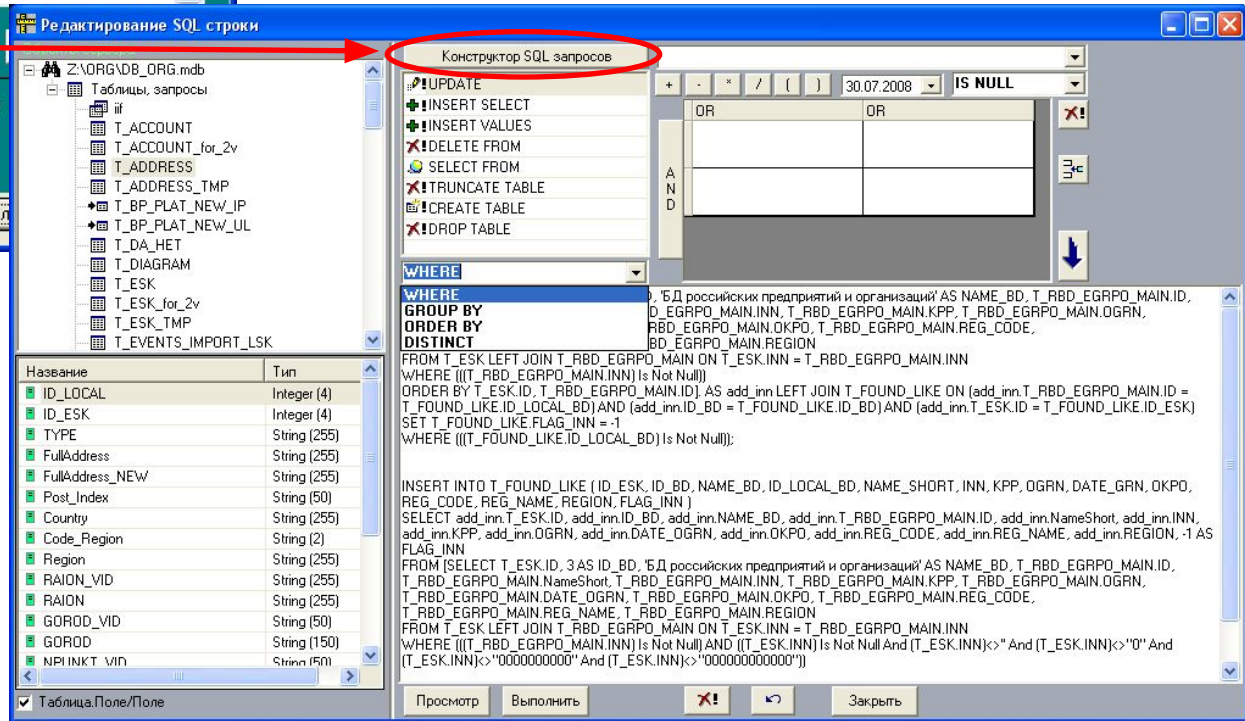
Редактирование SQL строки

Конструктор SQL запросов

Z:\ORG\DB_ORG.mdb
Таблицы, запросы
iif
T_ACCOUNT
T_ACCOUNT_for_2v
T_ADDRESS
T_ADDRESS_TMP
T_BP_PLAT_NEW_IP
T_BP_PLAT_NEW_UL
T_DA_HET
T_DIAGRAM
T_ESK
T_ESK_for_2v
T_ESK_TMP
T_EVENTS_IMPORT_LSK

| Название | Тип |
|---|---|
| ID_LOCAL | Integer (4) |
| ID_ESK | Integer (4) |
| TYPE | String (255) |
| FullAddress | String (255) |
| FullAddress_NEW | String (255) |
| Post_Index | String (50) |
| Country | String (255) |
| Code_Region | String (2) |
| Region | String (255) |
| RAION_VID | String (255) |
| RAION | String (255) |
| GOROD_VID | String (50) |
| GOROD | String (150) |
| NPUNKT_VID | String (50) |

Таблица.Поле/Поле

UPDATE
INSERT SELECT
INSERT VALUES
DELETE FROM
SELECT FROM
TRUNCATE TABLE
CREATE TABLE
DROP TABLE

+ - * / ( ) 30.07.2008 IS NULL

A N D

| OR | OR |
|---|---|
| | |
| | |

WHERE
WHERE
GROUP BY
ORDER BY
DISTINCT

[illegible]), 'БД российских предприятий и организаций' AS NAME_BD, T_RBD_EGRPO_MAIN.ID, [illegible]D_EGRPO_MAIN.INN, T_RBD_EGRPO_MAIN.KPP, T_RBD_EGRPO_MAIN.OGRN, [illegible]RBD_EGRPO_MAIN.OKPO, T_RBD_EGRPO_MAIN.REG_CODE, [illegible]BD_EGRPO_MAIN.REGION
FROM T_ESK LEFT JOIN T_RBD_EGRPO_MAIN ON T_ESK.INN = T_RBD_EGRPO_MAIN.INN
WHERE (((T_RBD_EGRPO_MAIN.INN) Is Not Null))
ORDER BY T_ESK.ID, T_RBD_EGRPO_MAIN.ID]. AS add_inn LEFT JOIN T_FOUND_LIKE ON (add_inn.T_RBD_EGRPO_MAIN.ID = T_FOUND_LIKE.ID_LOCAL_BD) AND (add_inn.ID_BD = T_FOUND_LIKE.ID_BD) AND (add_inn.T_ESK.ID = T_FOUND_LIKE.ID_ESK)
SET T_FOUND_LIKE.FLAG_INN = -1
WHERE (((T_FOUND_LIKE.ID_LOCAL_BD) Is Not Null));

INSERT INTO T_FOUND_LIKE ( ID_ESK, ID_BD, NAME_BD, ID_LOCAL_BD, NAME_SHORT, INN, KPP, OGRN, DATE_GRN, OKPO, REG_CODE, REG_NAME, REGION, FLAG_INN )
SELECT add_inn.T_ESK.ID, add_inn.ID_BD, add_inn.NAME_BD, add_inn.T_RBD_EGRPO_MAIN.ID, add_inn.NameShort, add_inn.INN, add_inn.KPP, add_inn.OGRN, add_inn.DATE_OGRN, add_inn.OKPO, add_inn.REG_CODE, add_inn.REG_NAME, add_inn.REGION, -1 AS FLAG_INN
FROM [SELECT T_ESK.ID, 3 AS ID_BD, 'БД российских предприятий и организаций' AS NAME_BD, T_RBD_EGRPO_MAIN.ID, T_RBD_EGRPO_MAIN.NameShort, T_RBD_EGRPO_MAIN.INN, T_RBD_EGRPO_MAIN.KPP, T_RBD_EGRPO_MAIN.OGRN, T_RBD_EGRPO_MAIN.DATE_OGRN, T_RBD_EGRPO_MAIN.OKPO, T_RBD_EGRPO_MAIN.REG_CODE, T_RBD_EGRPO_MAIN.REG_NAME, T_RBD_EGRPO_MAIN.REGION
FROM T_ESK LEFT JOIN T_RBD_EGRPO_MAIN ON T_ESK.INN = T_RBD_EGRPO_MAIN.INN
WHERE (((T_RBD_EGRPO_MAIN.INN) Is Not Null) AND ((T_ESK.INN) Is Not Null And (T_ESK.INN)<>"" And (T_ESK.INN)<>"0" And (T_ESK.INN)<>"0000000000" And (T_ESK.INN)<>"000000000000"))

Просмотр Выполнить Закрыть